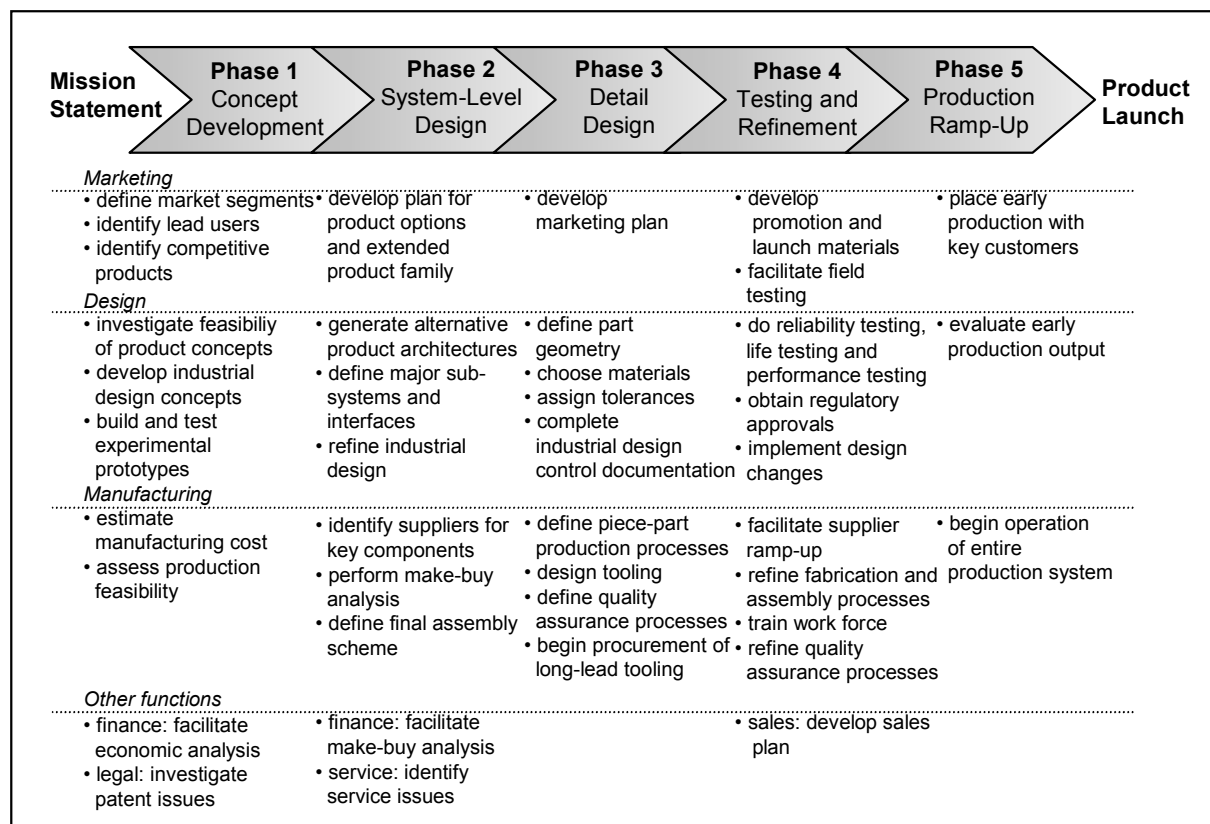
Mission Statement

Phase 1
Concept Development

Phase 2
System-Level Design

Phase 3
Detail Design

Phase 4
Testing and Refinement

Phase 5
Production Ramp-Up

Product Launch

| | Phase 1 | Phase 2 | Phase 3 | Phase 4 | Phase 5 |
|---|---|---|---|---|---|
| *Marketing* | • define market segments<br>• identify lead users<br>• identify competitive products | • develop plan for product options and extended product family | • develop marketing plan | • develop promotion and launch materials<br>• facilitate field testing | • place early production with key customers |
| *Design* | • investigate feasibiliy of product concepts<br>• develop industrial design concepts<br>• build and test experimental prototypes | • generate alternative product architectures<br>• define major sub-systems and interfaces<br>• refine industrial design | • define part geometry<br>• choose materials<br>• assign tolerances<br>• complete industrial design control documentation | • do reliability testing, life testing and performance testing<br>• obtain regulatory approvals<br>• implement design changes | • evaluate early production output |
| *Manufacturing* | • estimate manufacturing cost<br>• assess production feasibility | • identify suppliers for key components<br>• perform make-buy analysis<br>• define final assembly scheme | • define piece-part production processes<br>• design tooling<br>• define quality assurance processes<br>• begin procurement of long-lead tooling | • facilitate supplier ramp-up<br>• refine fabrication and assembly processes<br>• train work force<br>• refine quality assurance processes | • begin operation of entire production system |
| *Other functions* | • finance: facilitate economic analysis<br>• legal: investigate patent issues | • finance: facilitate make-buy analysis<br>• service: identify service issues | | • sales: develop sales plan | |